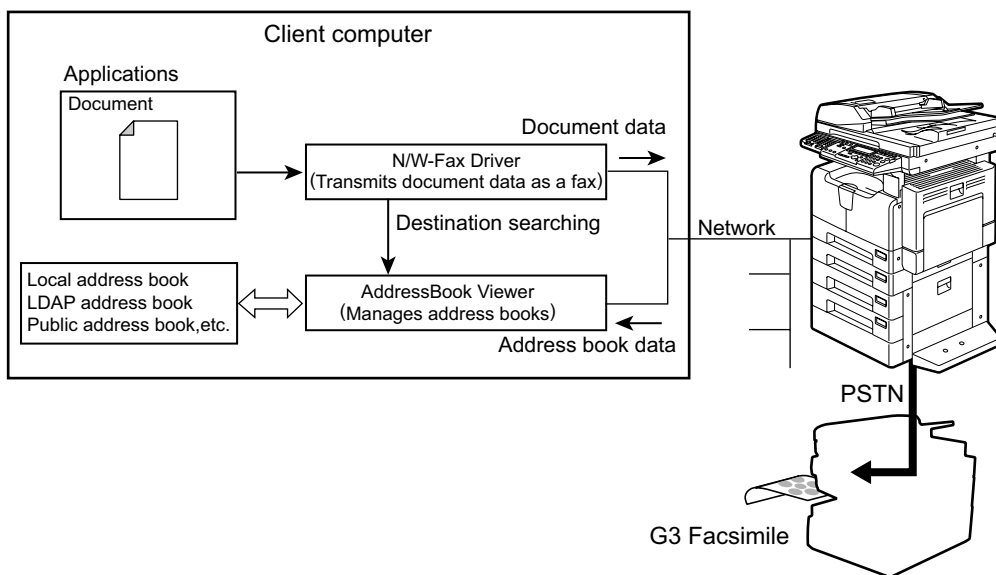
Client computer

Applications

Document

Document data

N/W-Fax Driver
(Transmits document data as a fax)

Destination searching

Network

Local address book
LDAP address book
Public address book,etc.

AddressBook Viewer
(Manages address books)

Address book data

PSTN

G3 Facsimile